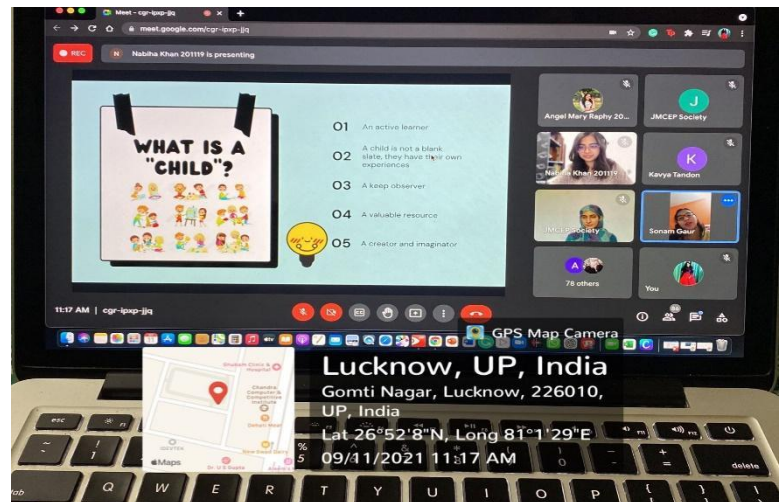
Meet - cgr-ipxp-jjq

meet.google.com/cgr-ipxp-jjq

REC

N Nabiha Khan 201119 is presenting

WHAT IS A "CHILD"?

O1 An active learner

O2 A child is not a blank slate, they have their own experiences

O3 A keep observer

O4 A valuable resource

O5 A creator and imaginator

Angel Mary Raphy 20...

J

JMCEP Society

Nabiha Khan 201119

K

Kavya Tandon

JMCEP Society

Sonam Gaur

A

78 others

You

11:17 AM | cgr-ipxp-jjq

GPS Map Camera

Lucknow, UP, India

Gomti Nagar, Lucknow, 226010, UP, India

Lat 26°52'8"N, Long 81°1'29"E

09/11/2021 11:17 AM

Maps

esc

Q W E R T Y U I O P

delete